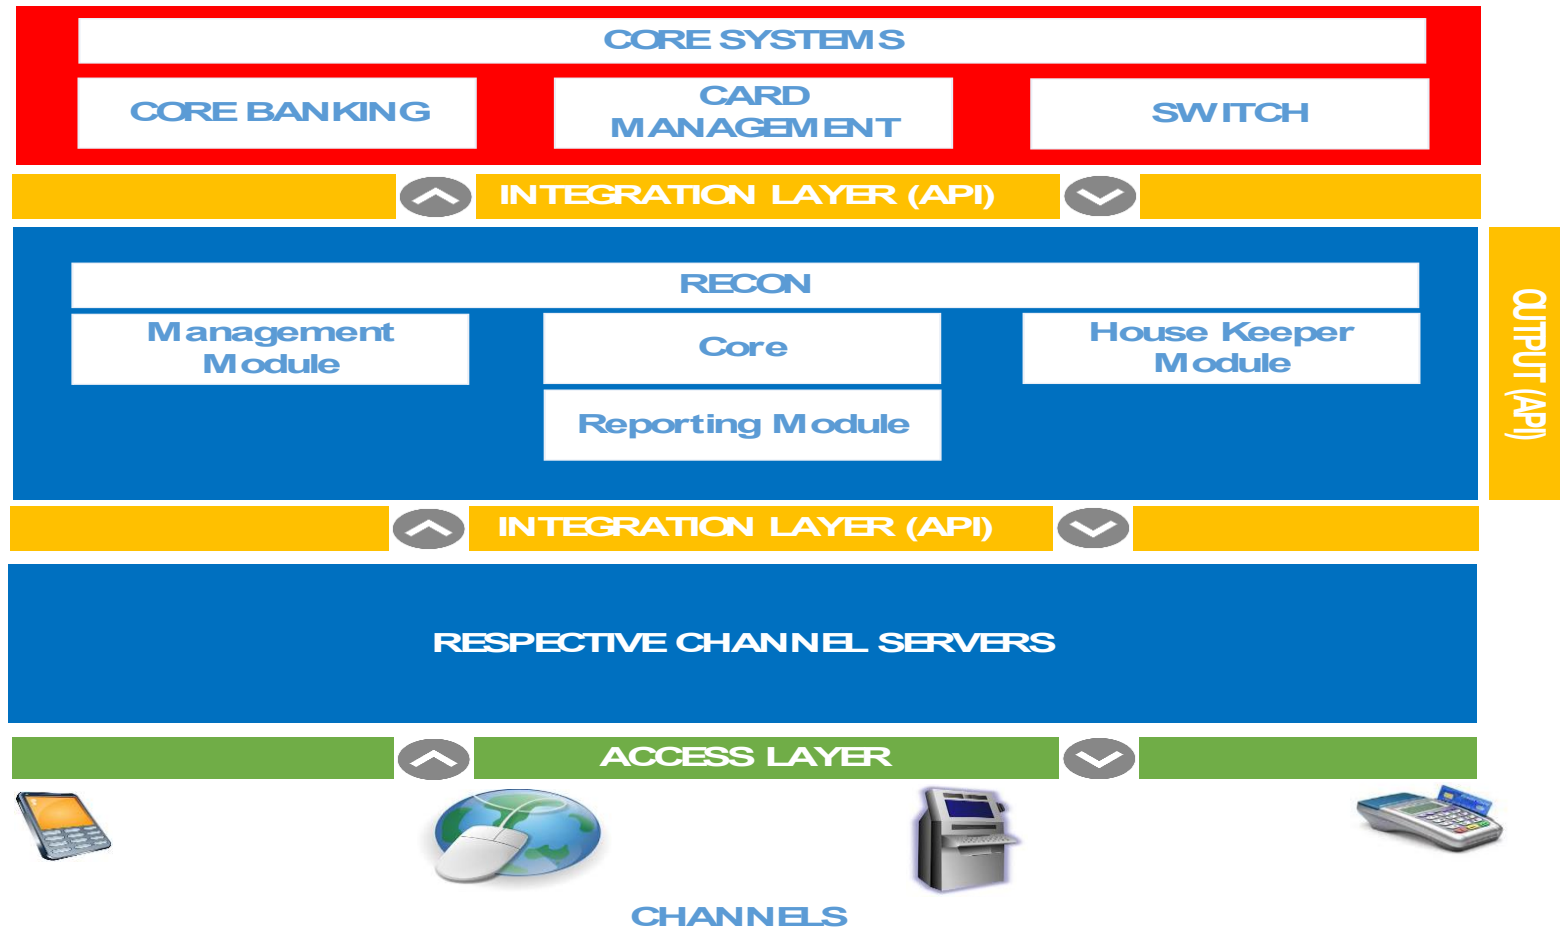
CORE SYSTEMS

CORE BANKING

CARD MANAGEMENT

SWITCH

INTEGRATION LAYER (API)

RECON

Management Module

Core

House Keeper Module

Reporting Module

OUTPUT (API)

INTEGRATION LAYER (API)

RESPECTIVE CHANNEL SERVERS

ACCESS LAYER

CHANNELS